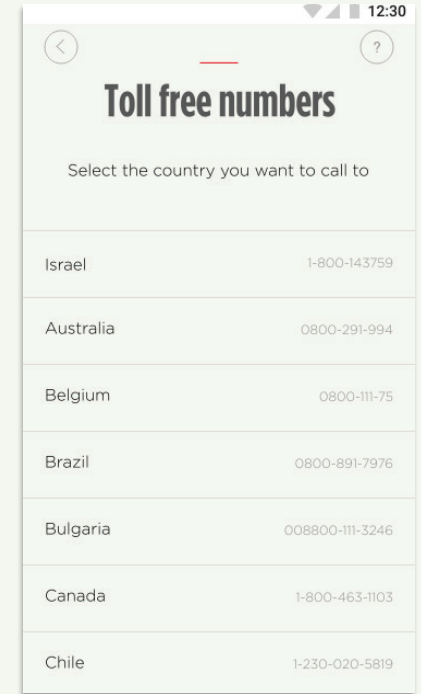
12:30

?

Toll free numbers

Select the country you want to call to

| | |
|---|---|
| Israel | 1-800-143759 |
| Australia | 0800-291-994 |
| Belgium | 0800-111-75 |
| Brazil | 0800-891-7976 |
| Bulgaria | 008800-111-3246 |
| Canada | 1-800-463-1103 |
| Chile | 1-230-020-5819 |